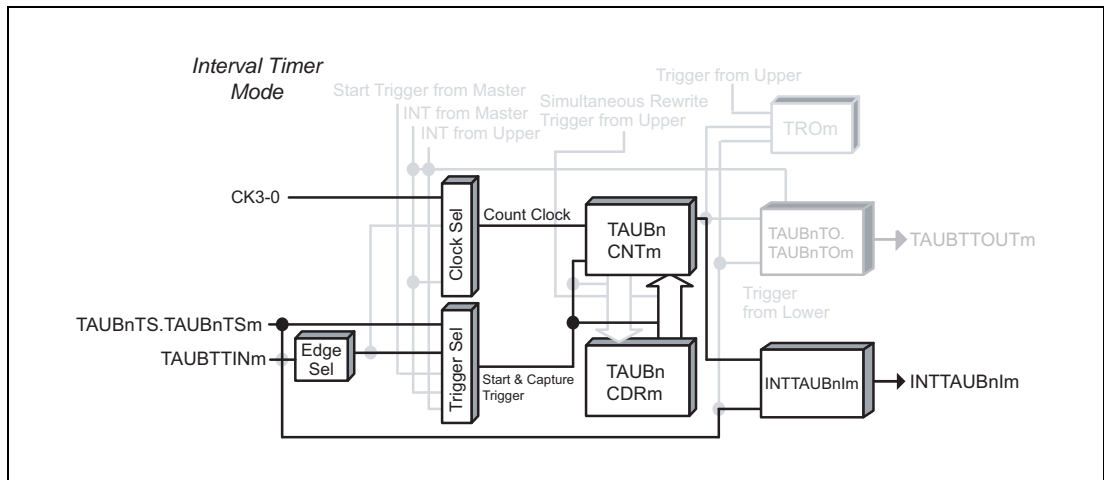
Interval Timer Mode

Start Trigger from Master
INT from Master
INT from Upper
Simultaneous Rewrite Trigger from Upper
Trigger from Upper
TROm

CK3-0
Clock Sel
Count Clock
TAUBn CNTm
TAUBnTO. TAUBnTOm
TAUBTTOUTm
Trigger from Lower

TAUBnTS.TAUBnTSm
TAUBTTINm
Edge Sel
Trigger Sel
Start & Capture Trigger
TAUBn CDRm
INTTAUBnIm
INTTAUBnIm